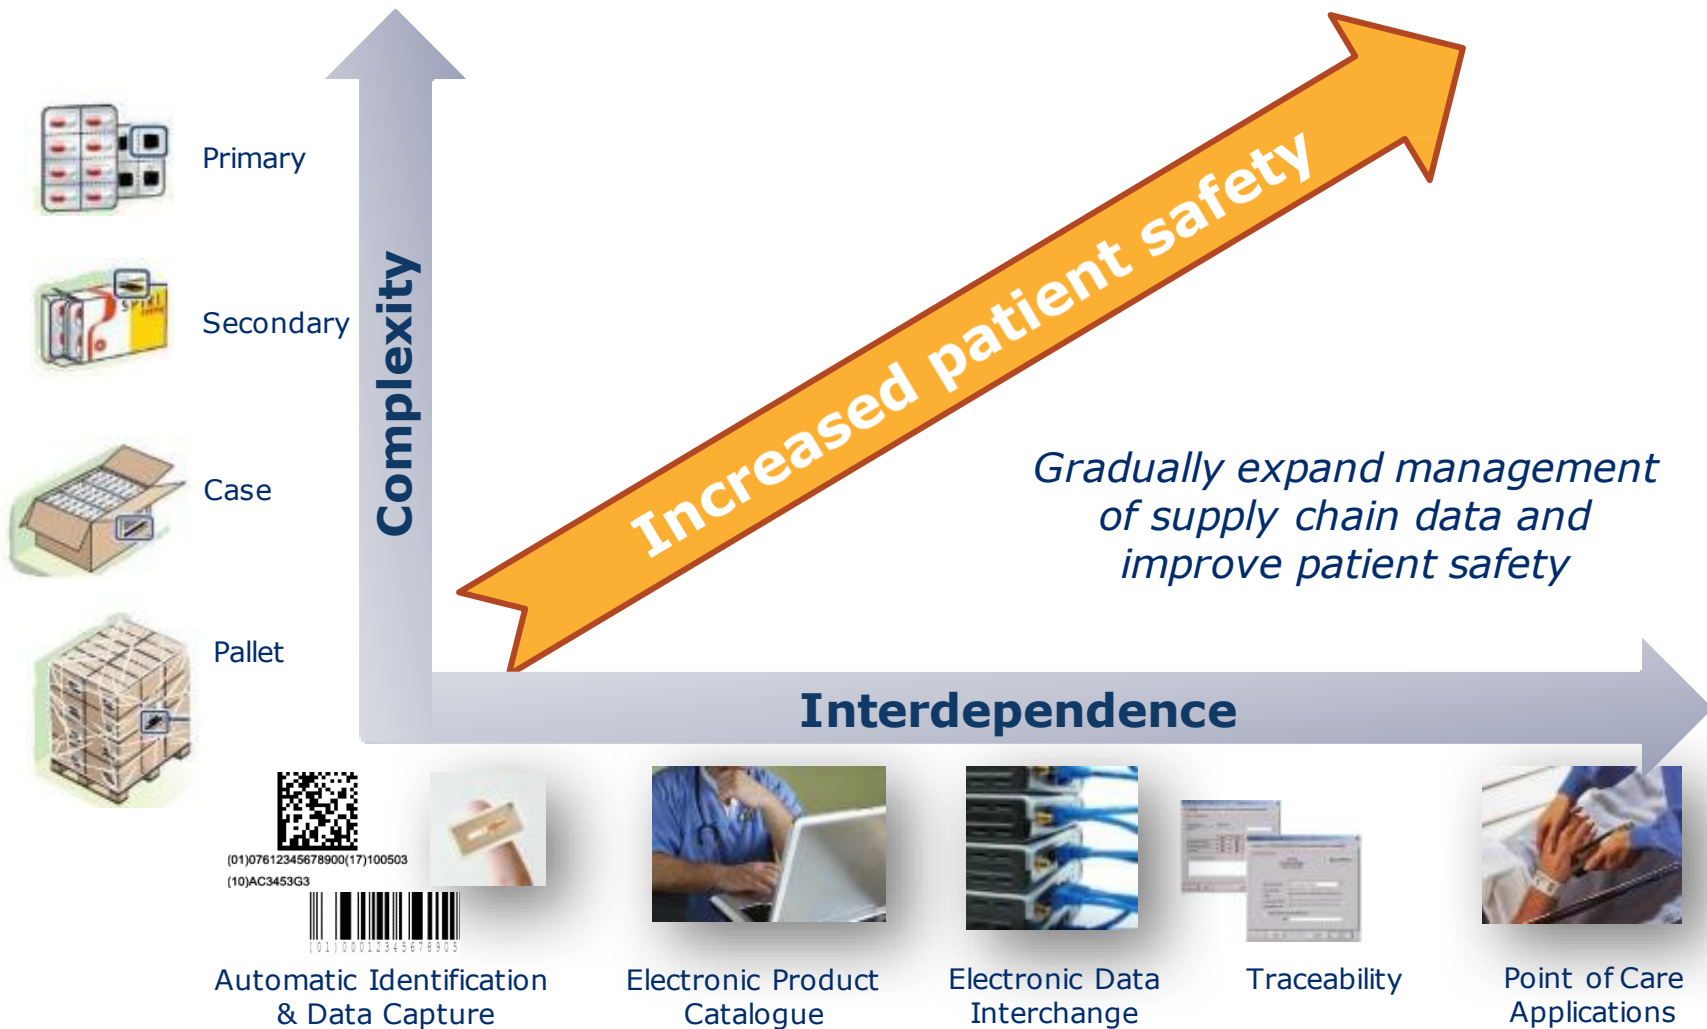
Primary

Secondary

Case

Pallet

Complexity

Increased patient safety

Gradually expand management of supply chain data and improve patient safety

Interdependence

(01)07612345678900(17)100503
(10)AC3453G3

(01)00012345678905

Automatic Identification & Data Capture

Electronic Product Catalogue

Electronic Data Interchange

Traceability

Point of Care Applications